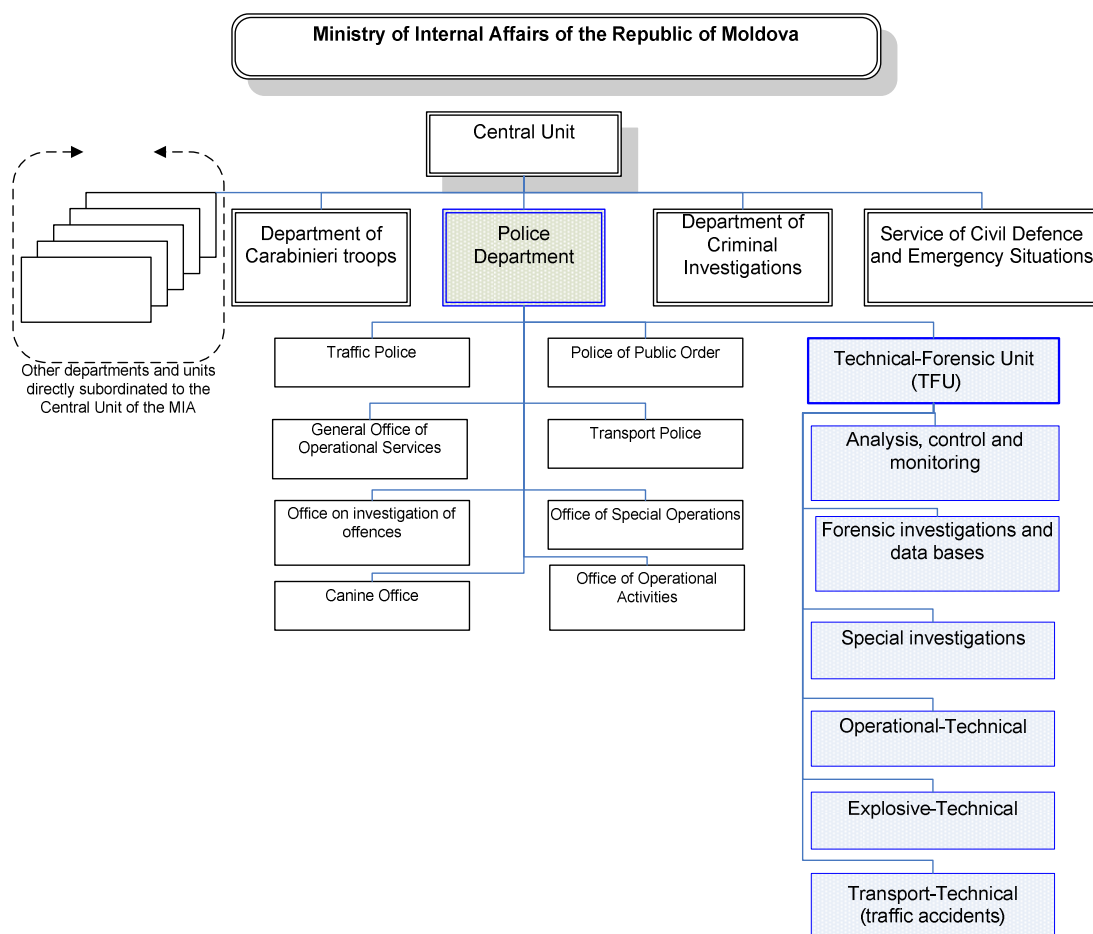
Ministry of Internal Affairs of the Republic of Moldova

Central Unit

Other departments and units directly subordinated to the Central Unit of the MIA

Department of Carabinieri troops

Police Department

Department of Criminal Investigations

Service of Civil Defence and Emergency Situations

Traffic Police

Police of Public Order

Technical-Forensic Unit (TFU)

General Office of Operational Services

Transport Police

Analysis, control and monitoring

Office on investigation of offences

Office of Special Operations

Forensic investigations and data bases

Canine Office

Office of Operational Activities

Special investigations

Operational-Technical

Explosive-Technical

Transport-Technical (traffic accidents)